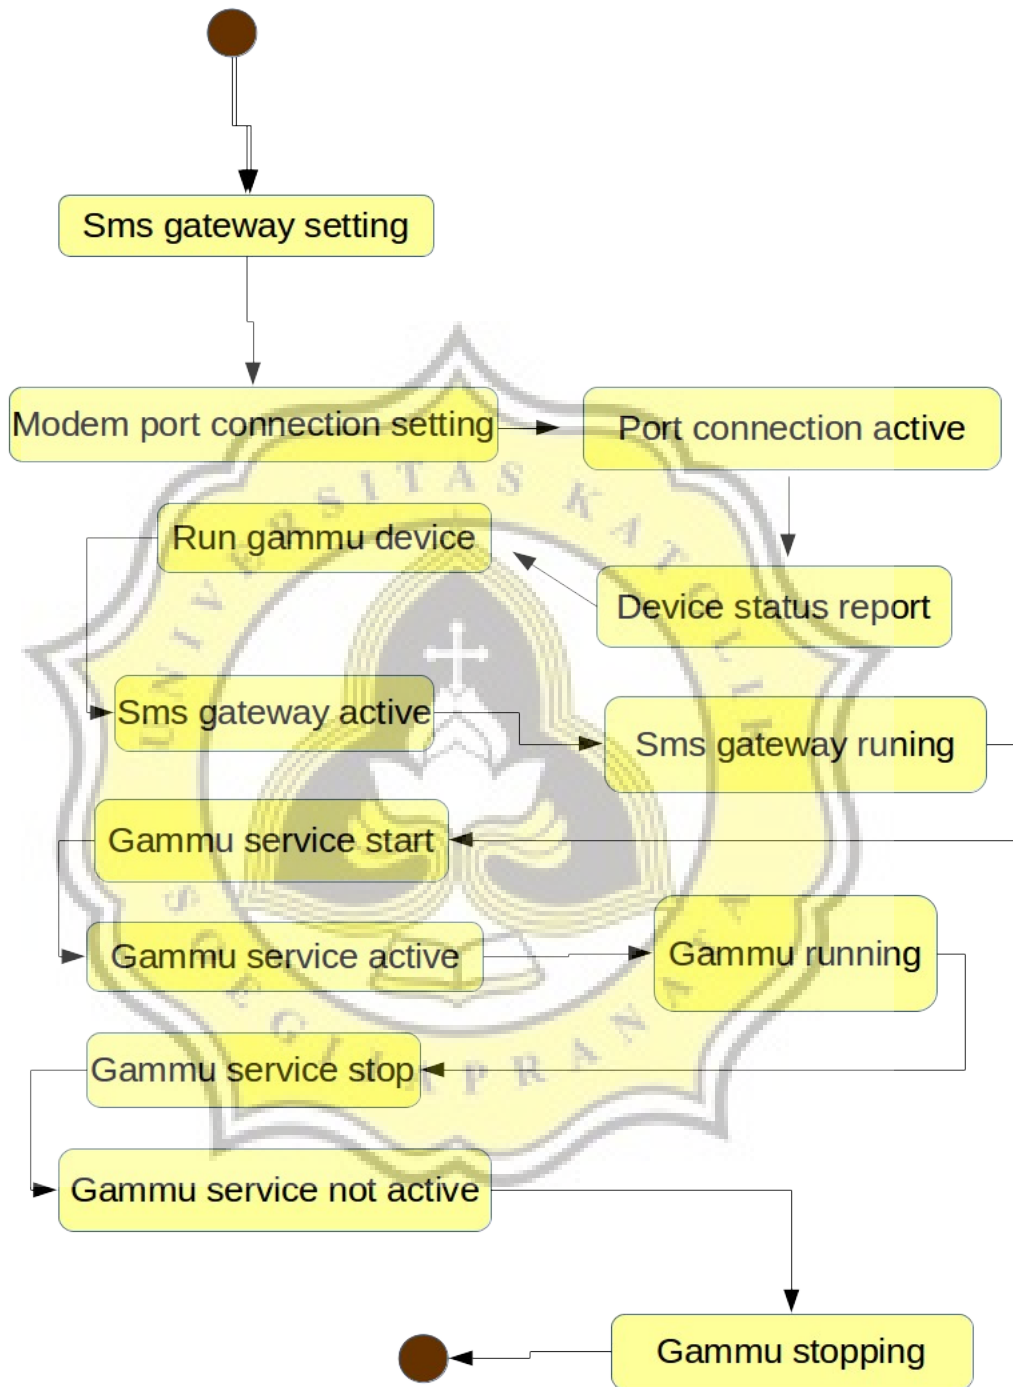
Sms gateway setting

Modem port connection setting

Port connection active

Run gammu device

Device status report

Sms gateway active

Sms gateway runing

Gammu service start

Gammu service active

Gammu running

Gammu service stop

Gammu service not active

Gammu stopping

UNIVERSITAS KATOLIK SOEGIJAPRANATA